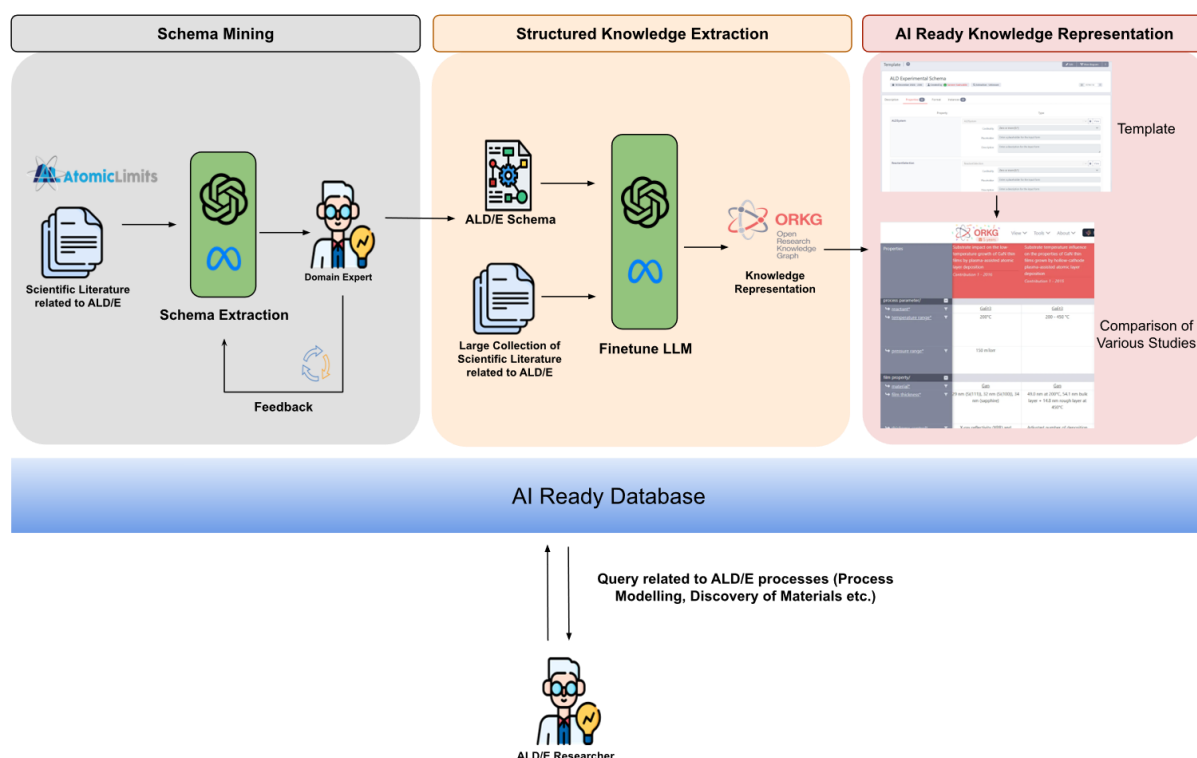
Schema Mining

Structured Knowledge Extraction

AI Ready Knowledge Representation

AtomicLimits

Scientific Literature related to ALD/E

Schema Extraction

Domain Expert

Feedback

ALD/E Schema

Large Collection of Scientific Literature related to ALD/E

Finetune LLM

ORKG Open Research Knowledge Graph

Knowledge Representation

Template

ALD Experimental Schema

Comparison of Various Studies

ORKG

Properties

Substrate impact on the low temperature growth of GaN thin films by plasma assisted atomic layer deposition

Substrate temperature influence on the properties of GaN thin films grown by hollow-cathode plasma-assisted atomic layer deposition

process parameter

reactant

temperature range

GaN

AI Ready Database

Query related to ALD/E processes (Process Modelling, Discovery of Materials etc.)

ALD/E Researcher